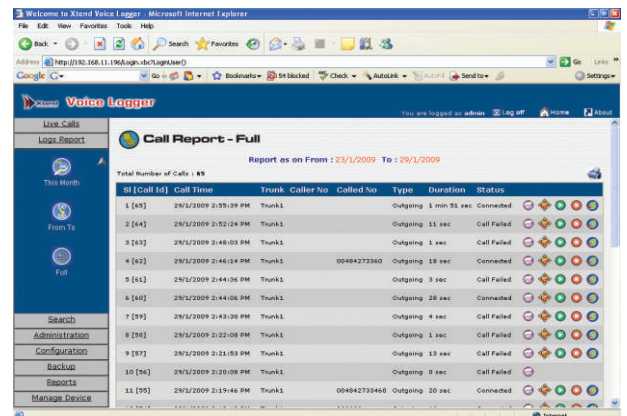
Welcome to Xtend Voice Logger - Microsoft Internet Explorer

File Edit View Favorites Tools Help

Back Search Favorites

Address http://192.168.11.196/Login.vbc?LoginUser() Go Links

Google G- Go Bookmarks 54 blocked Check AutoLink AutoFill Send to Settings

Xtend Voice Logger

You are logged as admin Log off Home About

Live Calls
Logs Report

This Month

From To

Full

Search
Administration
Configuration
Backup
Reports
Manage Device

Call Report - Full

Report as on From : 23/1/2009 To : 29/1/2009

Total Number of Calls : 65

| Sl [Call Id] | Call Time | Trunk | Caller No | Called No | Type | Duration | Status |
|---|---|---|---|---|---|---|---|
| 1 [65] | 29/1/2009 2:55:39 PM | Trunk1 | | | Outgoing | 1 min 51 sec | Connected |
| 2 [64] | 29/1/2009 2:52:24 PM | Trunk1 | | | Outgoing | 11 sec | Call Failed |
| 3 [63] | 29/1/2009 2:48:03 PM | Trunk1 | | | Outgoing | 1 sec | Call Failed |
| 4 [62] | 29/1/2009 2:46:14 PM | Trunk1 | | 00484273360 | Outgoing | 18 sec | Connected |
| 5 [61] | 29/1/2009 2:44:36 PM | Trunk1 | | | Outgoing | 3 sec | Call Failed |
| 6 [60] | 29/1/2009 2:44:06 PM | Trunk1 | | | Outgoing | 28 sec | Call Failed |
| 7 [59] | 29/1/2009 2:43:30 PM | Trunk1 | | | Outgoing | 4 sec | Call Failed |
| 8 [58] | 29/1/2009 2:22:08 PM | Trunk1 | | | Outgoing | 1 sec | Call Failed |
| 9 [57] | 29/1/2009 2:21:53 PM | Trunk1 | | | Outgoing | 13 sec | Call Failed |
| 10 [56] | 29/1/2009 2:20:08 PM | Trunk1 | | | Outgoing | 8 sec | Call Failed |
| 11 [55] | 29/1/2009 2:19:46 PM | Trunk1 | | 00484273346 | Outgoing | 26 sec | Connected |

Internet